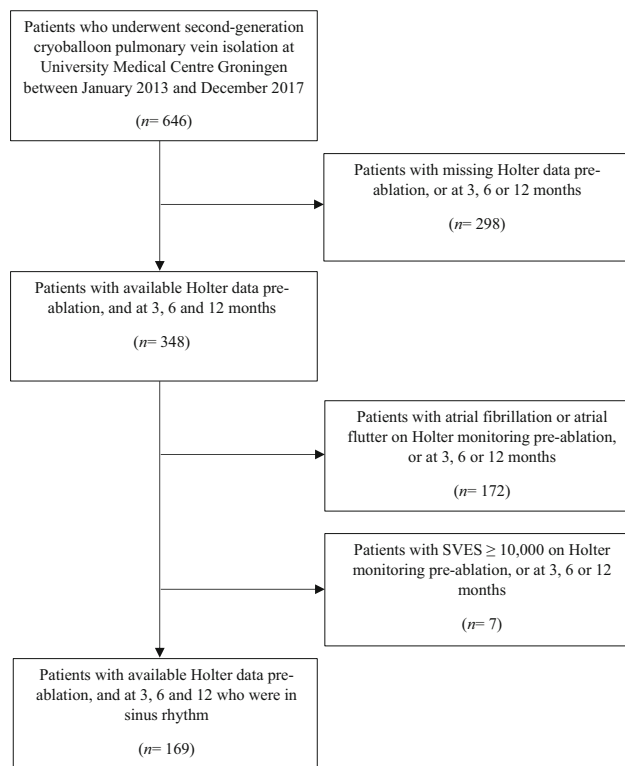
Patients who underwent second-generation cryoballoon pulmonary vein isolation at University Medical Centre Groningen between January 2013 and December 2017

($n$= 646)

Patients with missing Holter data pre-ablation, or at 3, 6 or 12 months

($n$= 298)

Patients with available Holter data pre-ablation, and at 3, 6 and 12 months

($n$= 348)

Patients with atrial fibrillation or atrial flutter on Holter monitoring pre-ablation, or at 3, 6 or 12 months

($n$= 172)

Patients with SVES $\geq$ 10,000 on Holter monitoring pre-ablation, or at 3, 6 or 12 months

($n$= 7)

Patients with available Holter data pre-ablation, and at 3, 6 and 12 who were in sinus rhythm

($n$= 169)